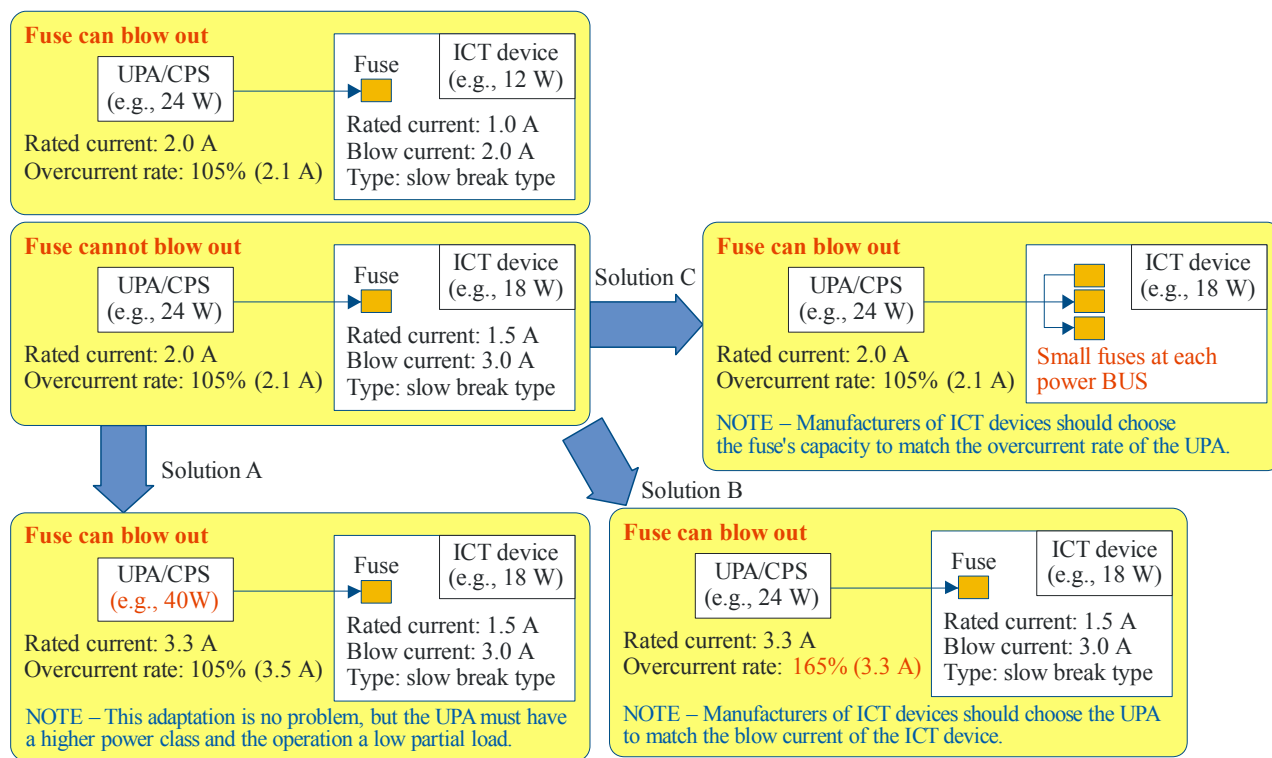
Fuse can blow out

UPA/CPS
(e.g., 24 W)

Fuse

ICT device
(e.g., 12 W)

Rated current: 2.0 A
Overcurrent rate: 105% (2.1 A)

Rated current: 1.0 A
Blow current: 2.0 A
Type: slow break type

Fuse cannot blow out

UPA/CPS
(e.g., 24 W)

Fuse

ICT device
(e.g., 18 W)

Rated current: 2.0 A
Overcurrent rate: 105% (2.1 A)

Rated current: 1.5 A
Blow current: 3.0 A
Type: slow break type

Solution C

Fuse can blow out

UPA/CPS
(e.g., 24 W)

ICT device
(e.g., 18 W)

Rated current: 2.0 A
Overcurrent rate: 105% (2.1 A)

Small fuses at each power BUS

NOTE – Manufacturers of ICT devices should choose the fuse's capacity to match the overcurrent rate of the UPA.

Solution A

Solution B

Fuse can blow out

UPA/CPS
(e.g., 40W)

Fuse

ICT device
(e.g., 18 W)

Rated current: 3.3 A
Overcurrent rate: 105% (3.5 A)

Rated current: 1.5 A
Blow current: 3.0 A
Type: slow break type

NOTE – This adaptation is no problem, but the UPA must have a higher power class and the operation a low partial load.

Fuse can blow out

UPA/CPS
(e.g., 24 W)

Fuse

ICT device
(e.g., 18 W)

Rated current: 3.3 A
Overcurrent rate: 165% (3.3 A)

Rated current: 1.5 A
Blow current: 3.0 A
Type: slow break type

NOTE – Manufacturers of ICT devices should choose the UPA to match the blow current of the ICT device.